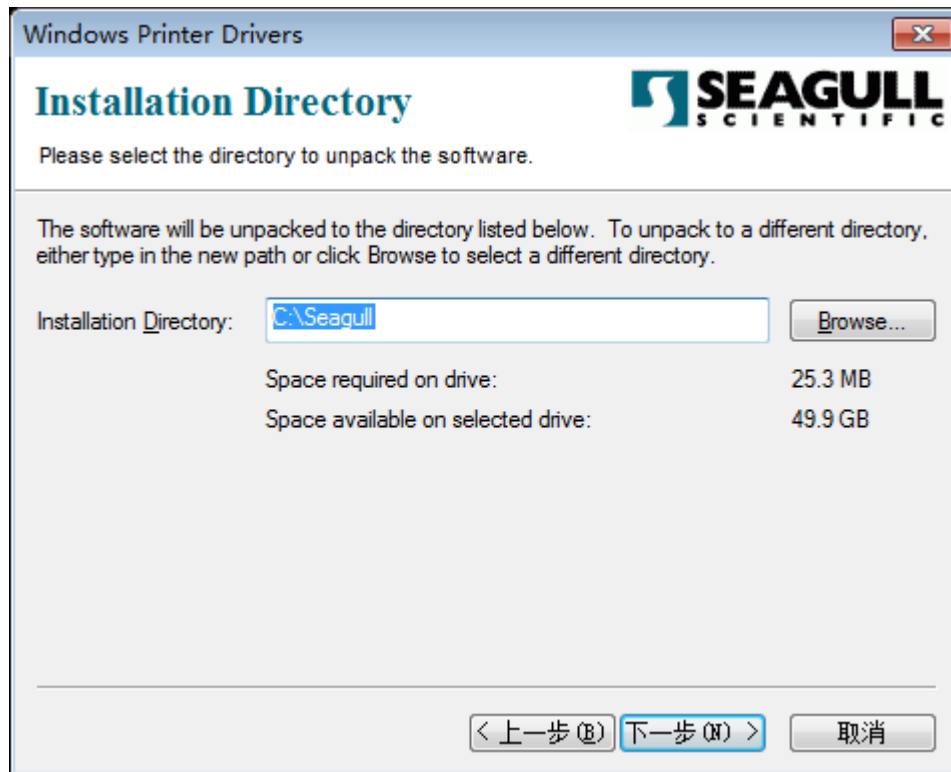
Windows Printer Drivers

Installation Directory

SEAGULL SCIENTIFIC

Please select the directory to unpack the software.

The software will be unpacked to the directory listed below. To unpack to a different directory, either type in the new path or click Browse to select a different directory.

Installation Directory: C:\Seagull Browse...

Space required on drive: 25.3 MB

Space available on selected drive: 49.9 GB

< 上一步(B) 下一步(N) > 取消